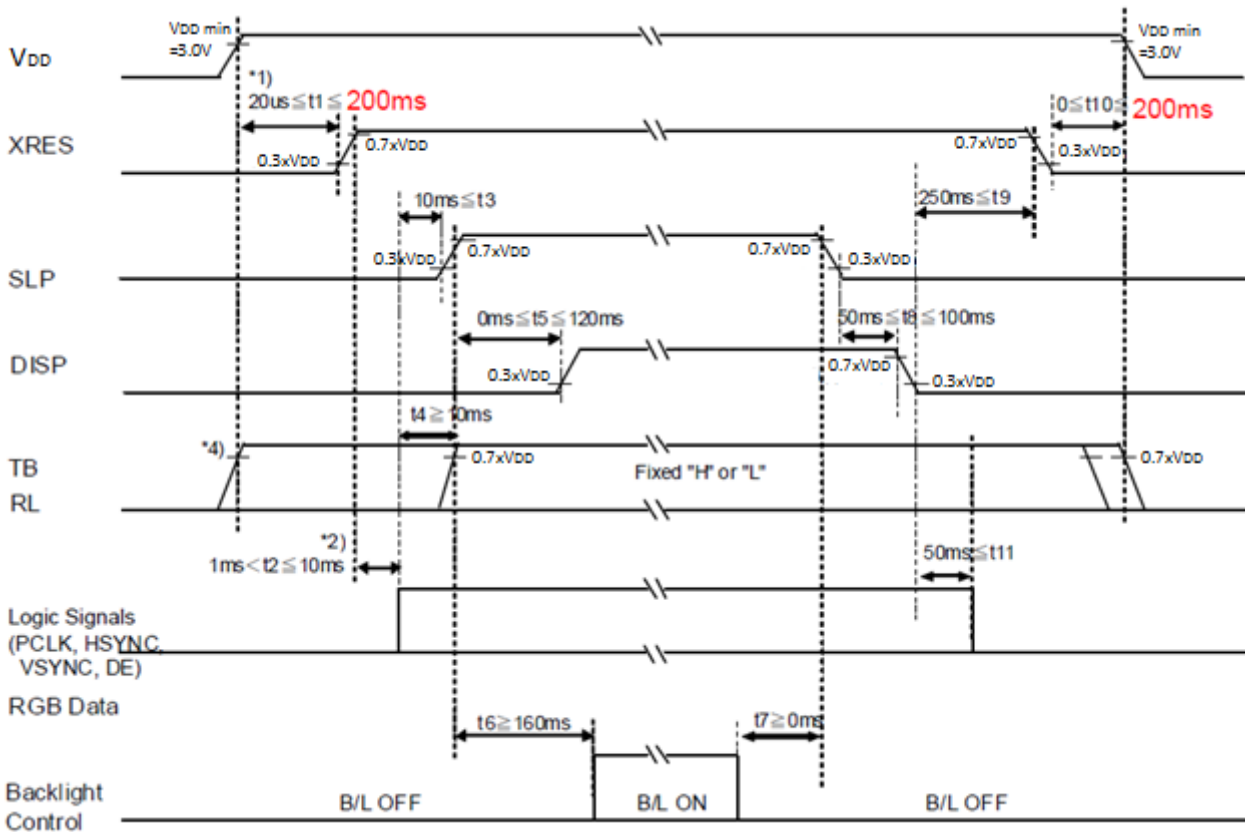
VDD min =3.0V

VDD

*1)

20us ≦ t1 ≦ 200ms

VDD min =3.0V

0 ≦ t10 ≦ 200ms

XRES

0.3xVDD

0.7xVDD

0.7xVDD

0.3xVDD

10ms ≦ t3

250ms ≦ t9

0.3xVDD

0.7xVDD

0.7xVDD

0.3xVDD

SLP

0ms ≦ t5 ≦ 120ms

50ms ≦ t8 ≦ 100ms

DISP

0.3xVDD

0.7xVDD

0.3xVDD

t4 ≧ 10ms

*4)

TB

RL

0.7xVDD

Fixed "H" or "L"

0.7xVDD

*2)

1ms < t2 ≦ 10ms

50ms ≦ t11

Logic Signals (PCLK, HSYNC, VSYNC, DE)

RGB Data

t6 ≧ 160ms

t7 ≧ 0ms

Backlight Control

B/L OFF

B/L ON

B/L OFF